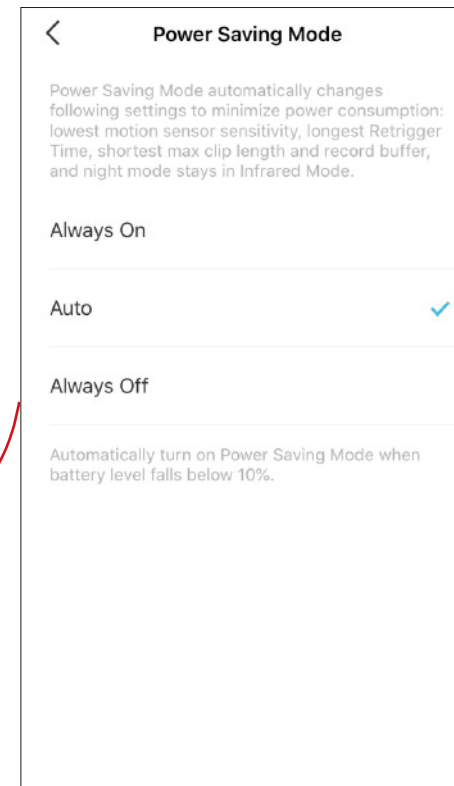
Power Saving Mode

Power Saving Mode automatically changes following settings to minimize power consumption: lowest motion sensor sensitivity, longest Retrigger Time, shortest max clip length and record buffer, and night mode stays in Infrared Mode.

Always On

Auto

Always Off

Automatically turn on Power Saving Mode when battery level falls below 10%.